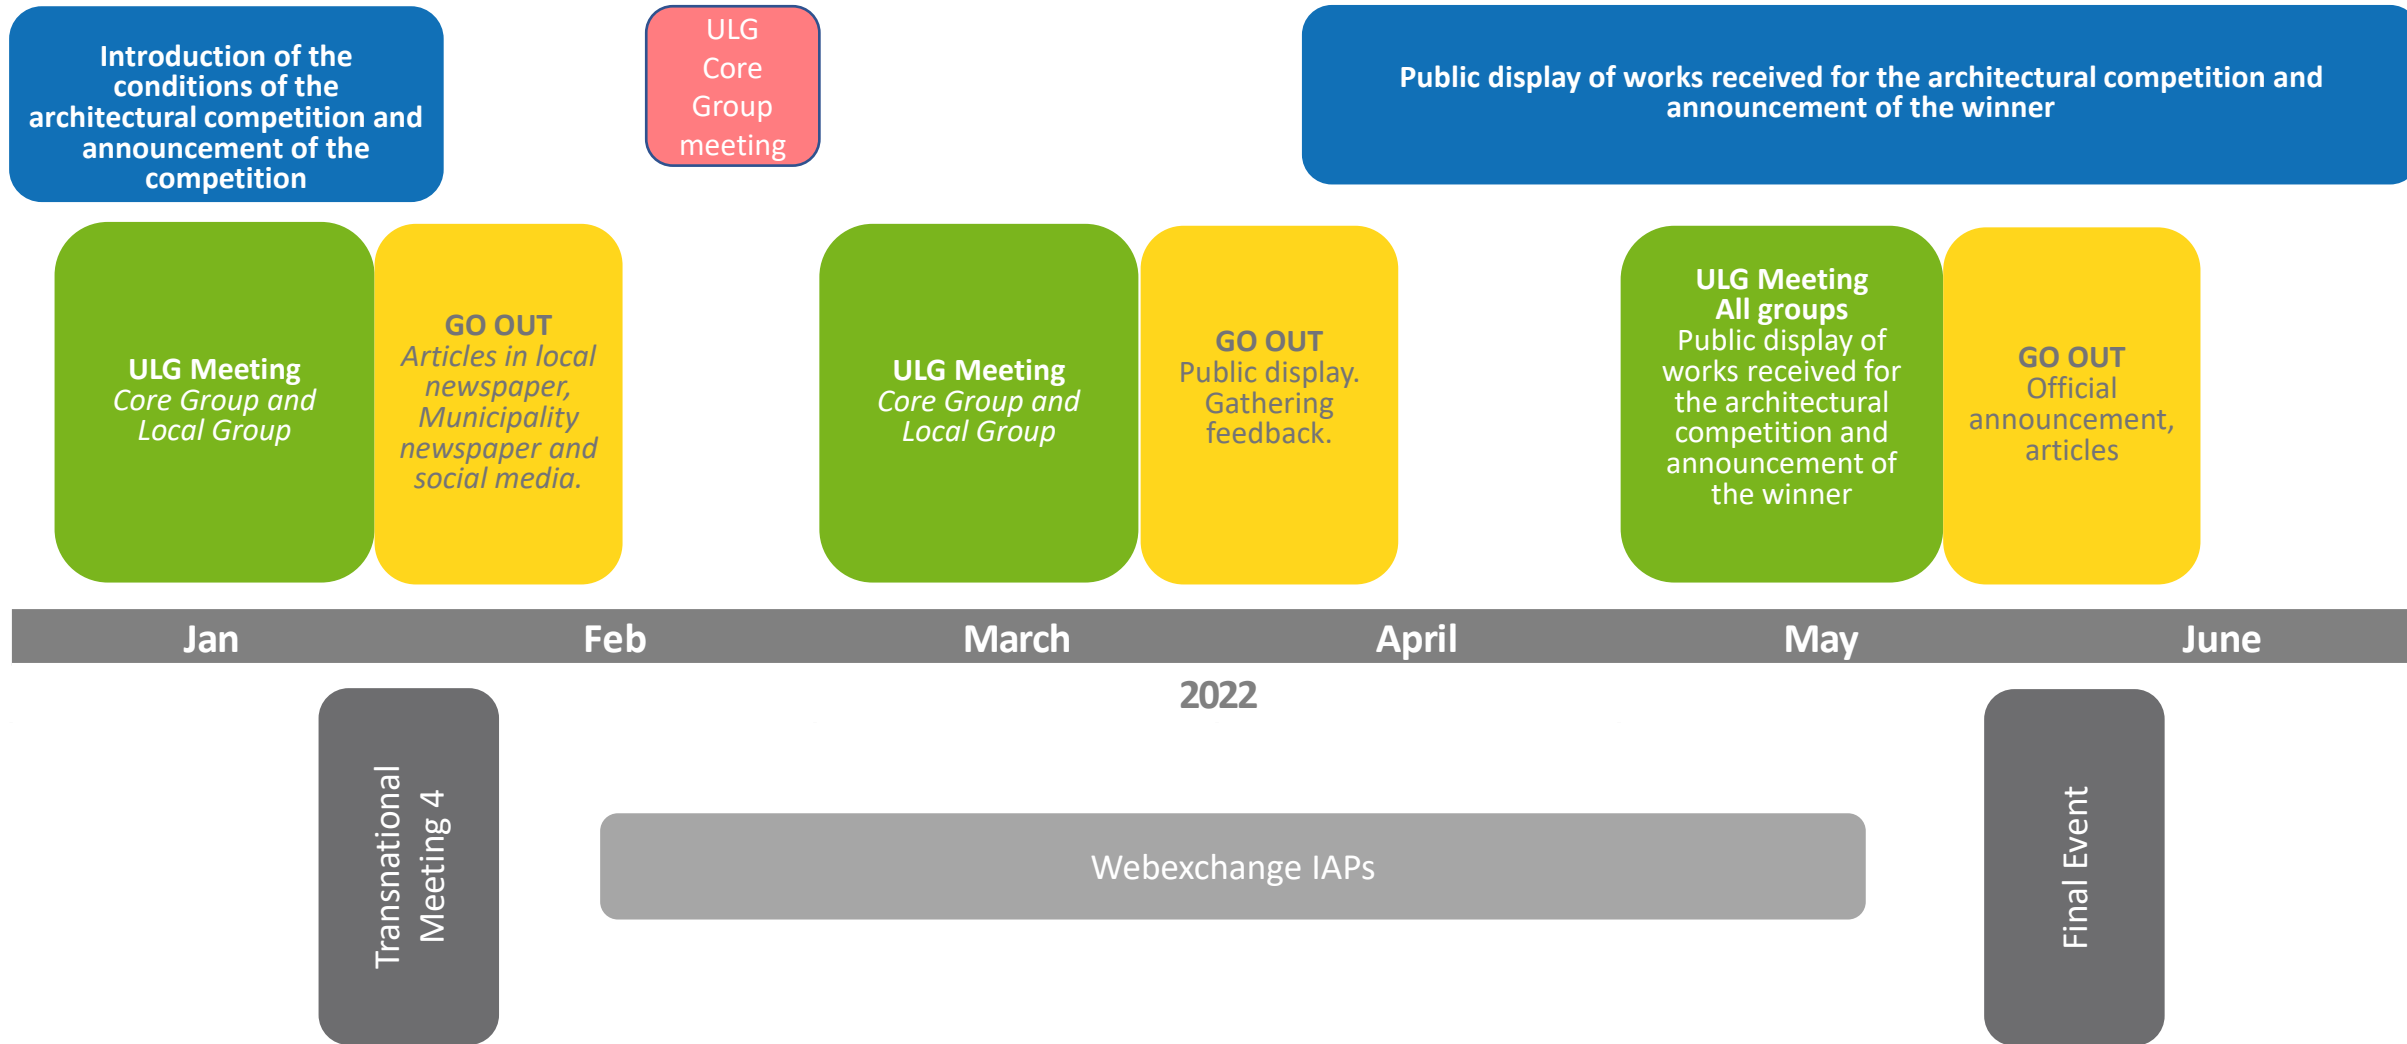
Introduction of the conditions of the architectural competition and announcement of the competition

ULG Core Group meeting

Public display of works received for the architectural competition and announcement of the winner

ULG Meeting
Core Group and Local Group

GO OUT
Articles in local newspaper, Municipality newspaper and social media.

ULG Meeting
Core Group and Local Group

GO OUT
Public display. Gathering feedback.

ULG Meeting
All groups
Public display of works received for the architectural competition and announcement of the winner

GO OUT
Official announcement, articles

Jan Feb March April May June

2022

Transnational Meeting 4

Webexchange IAPs

Final Event